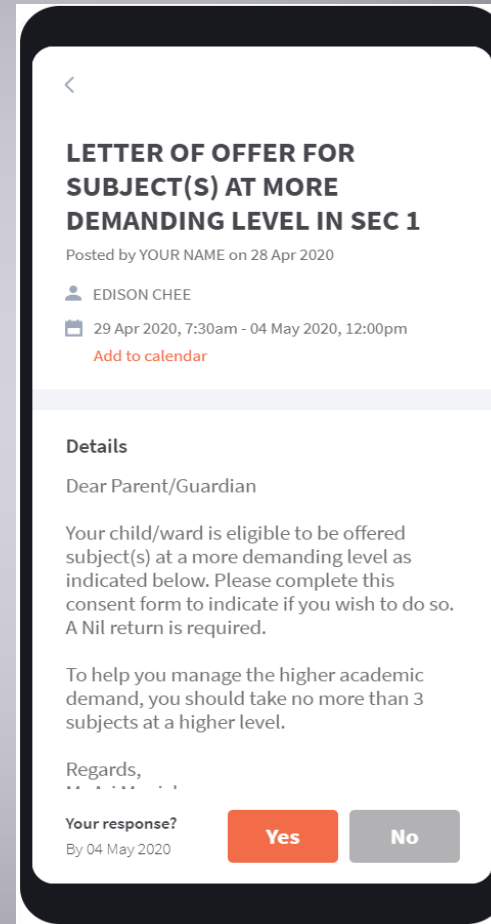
<

LETTER OF OFFER FOR SUBJECT(S) AT MORE DEMANDING LEVEL IN SEC 1

Posted by YOUR NAME on 28 Apr 2020

EDISON CHEE

29 Apr 2020, 7:30am - 04 May 2020, 12:00pm

Add to calendar

Details

Dear Parent/Guardian

Your child/ward is eligible to be offered subject(s) at a more demanding level as indicated below. Please complete this consent form to indicate if you wish to do so. A Nil return is required.

To help you manage the higher academic demand, you should take no more than 3 subjects at a higher level.

Regards,

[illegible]

Your response?

By 04 May 2020

Yes

No